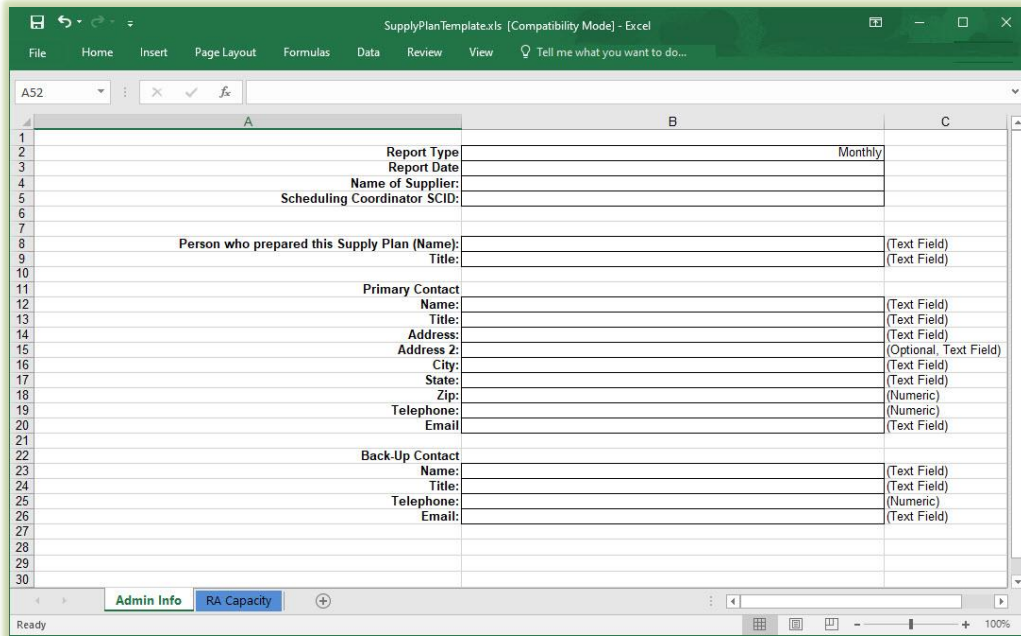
SupplyPlanTemplate.xls [Compatibility Mode] - Excel

File Home Insert Page Layout Formulas Data Review View Tell me what you want to do...

A52

|  | A | B | C |
|---|---|---|---|
| 1 | | | |
| 2 | Report Type | Monthly | |
| 3 | Report Date | | |
| 4 | Name of Supplier: | | |
| 5 | Scheduling Coordinator SCID: | | |
| 6 | | | |
| 7 | | | |
| 8 | Person who prepared this Supply Plan (Name): | | (Text Field) |
| 9 | Title: | | (Text Field) |
| 10 | | | |
| 11 | Primary Contact | | |
| 12 | Name: | | (Text Field) |
| 13 | Title: | | (Text Field) |
| 14 | Address: | | (Text Field) |
| 15 | Address 2: | | (Optional, Text Field) |
| 16 | City: | | (Text Field) |
| 17 | State: | | (Text Field) |
| 18 | Zip: | | (Numeric) |
| 19 | Telephone: | | (Numeric) |
| 20 | Email | | (Text Field) |
| 21 | | | |
| 22 | Back-Up Contact | | |
| 23 | Name: | | (Text Field) |
| 24 | Title: | | (Text Field) |
| 25 | Telephone: | | (Numeric) |
| 26 | Email: | | (Text Field) |
| 27 | | | |
| 28 | | | |
| 29 | | | |
| 30 | | | |

Admin Info RA Capacity

Ready 100%